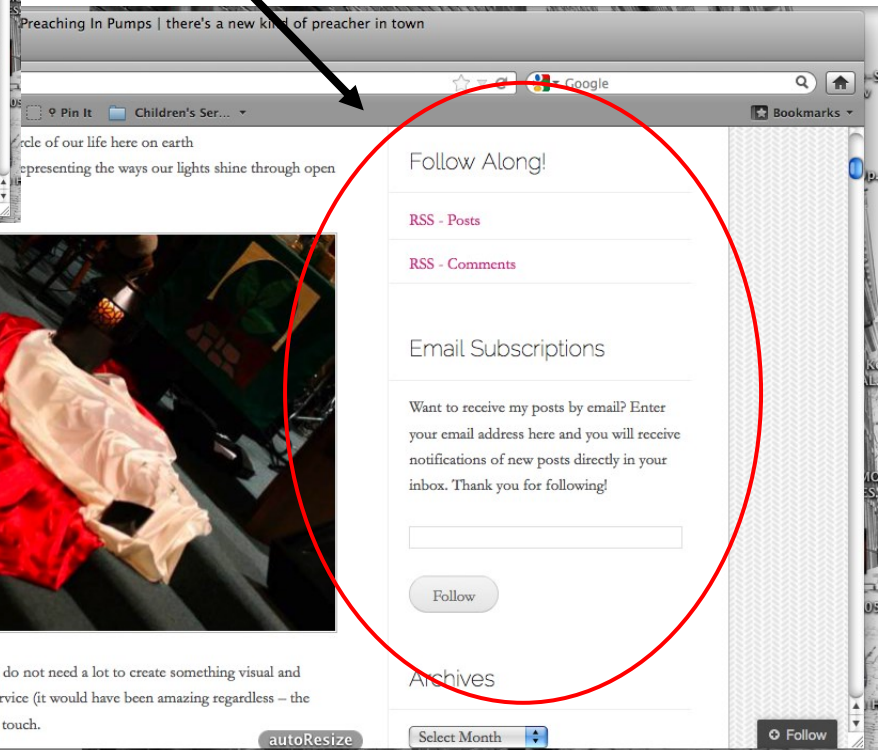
Preaching In Pumps | there's a new kind of preacher in town

Google

Pin It Children's Ser... Bookmarks

rcle of our life here on earth
epresenting the ways our lights shine through open

Follow Along!

RSS - Posts

RSS - Comments

Email Subscriptions

Want to receive my posts by email? Enter your email address here and you will receive notifications of new posts directly in your inbox. Thank you for following!

Follow

Archives

Select Month

do not need a lot to create something visual and
rvice (it would have been amazing regardless – the
touch.

autoResize

Follow